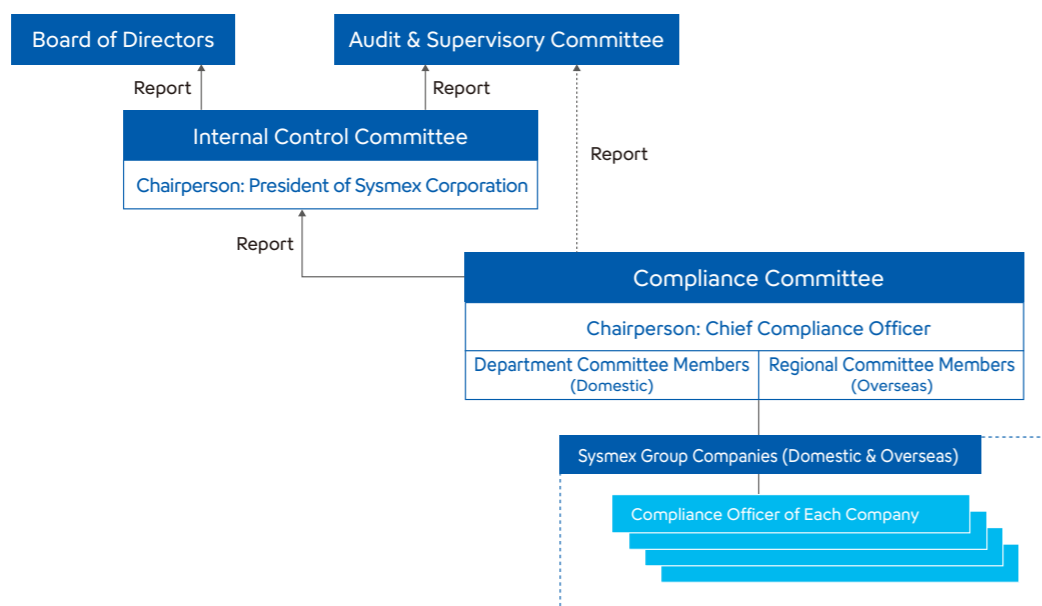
Board of Directors

Audit & Supervisory Committee

Report

Report

Internal Control Committee

Chairperson: President of Sysmex Corporation

Report

Report

Compliance Committee

Chairperson: Chief Compliance Officer

Department Committee Members (Domestic)

Regional Committee Members (Overseas)

Sysmex Group Companies (Domestic & Overseas)

Compliance Officer of Each Company